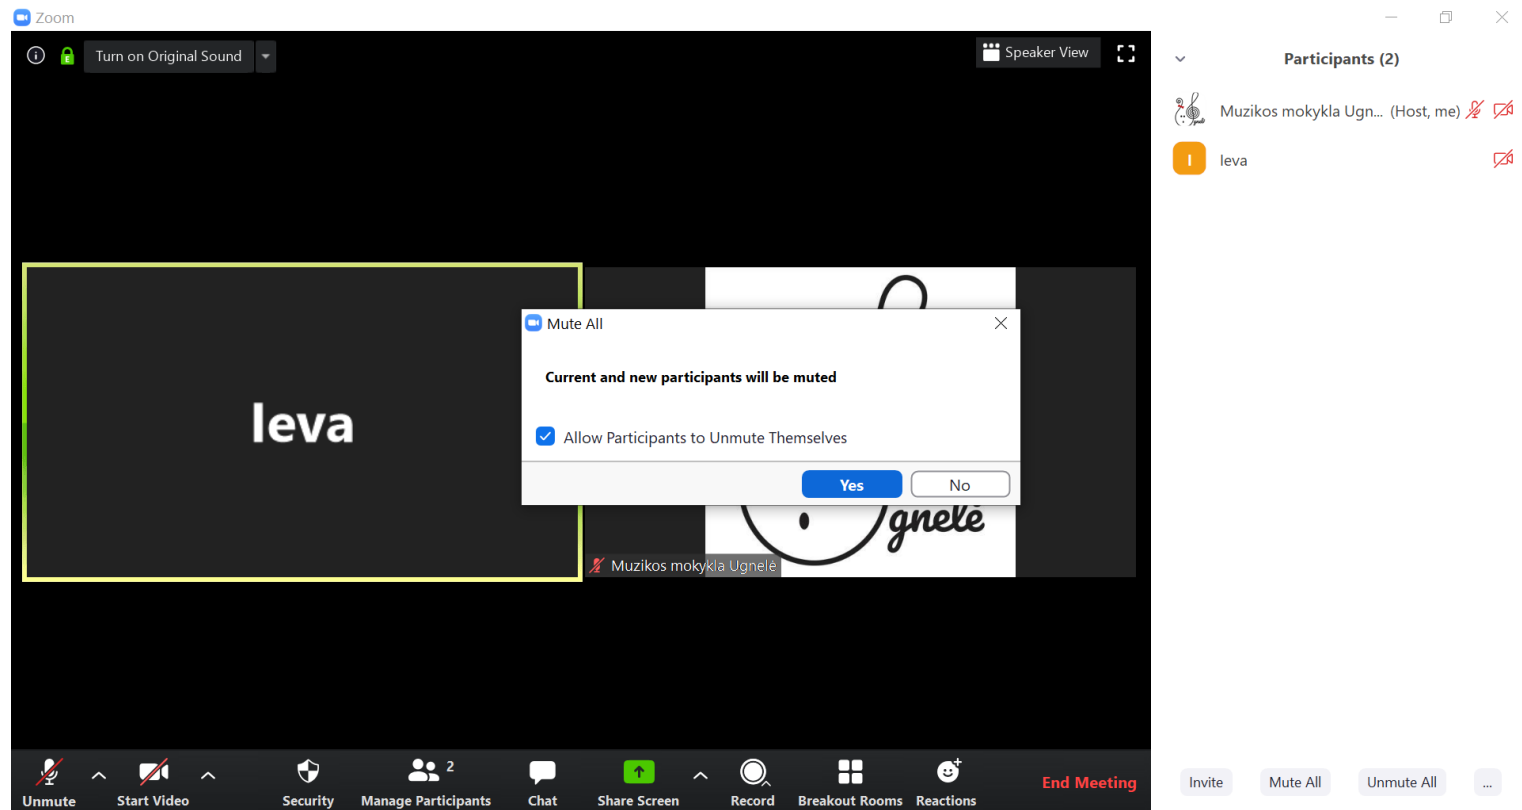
Zoom

Turn on Original Sound

Speaker View

Participants (2)

Muzikos mokykla Ugn... (Host, me)

I

Ieva

Ieva

Mute All

Current and new participants will be muted

Allow Participants to Unmute Themselves

Yes

No

gnelė

Muzikos mokykla Ugnelė

Unmute

Start Video

Security

2

Manage Participants

Chat

Share Screen

Record

Breakout Rooms

Reactions

End Meeting

Invite

Mute All

Unmute All

...